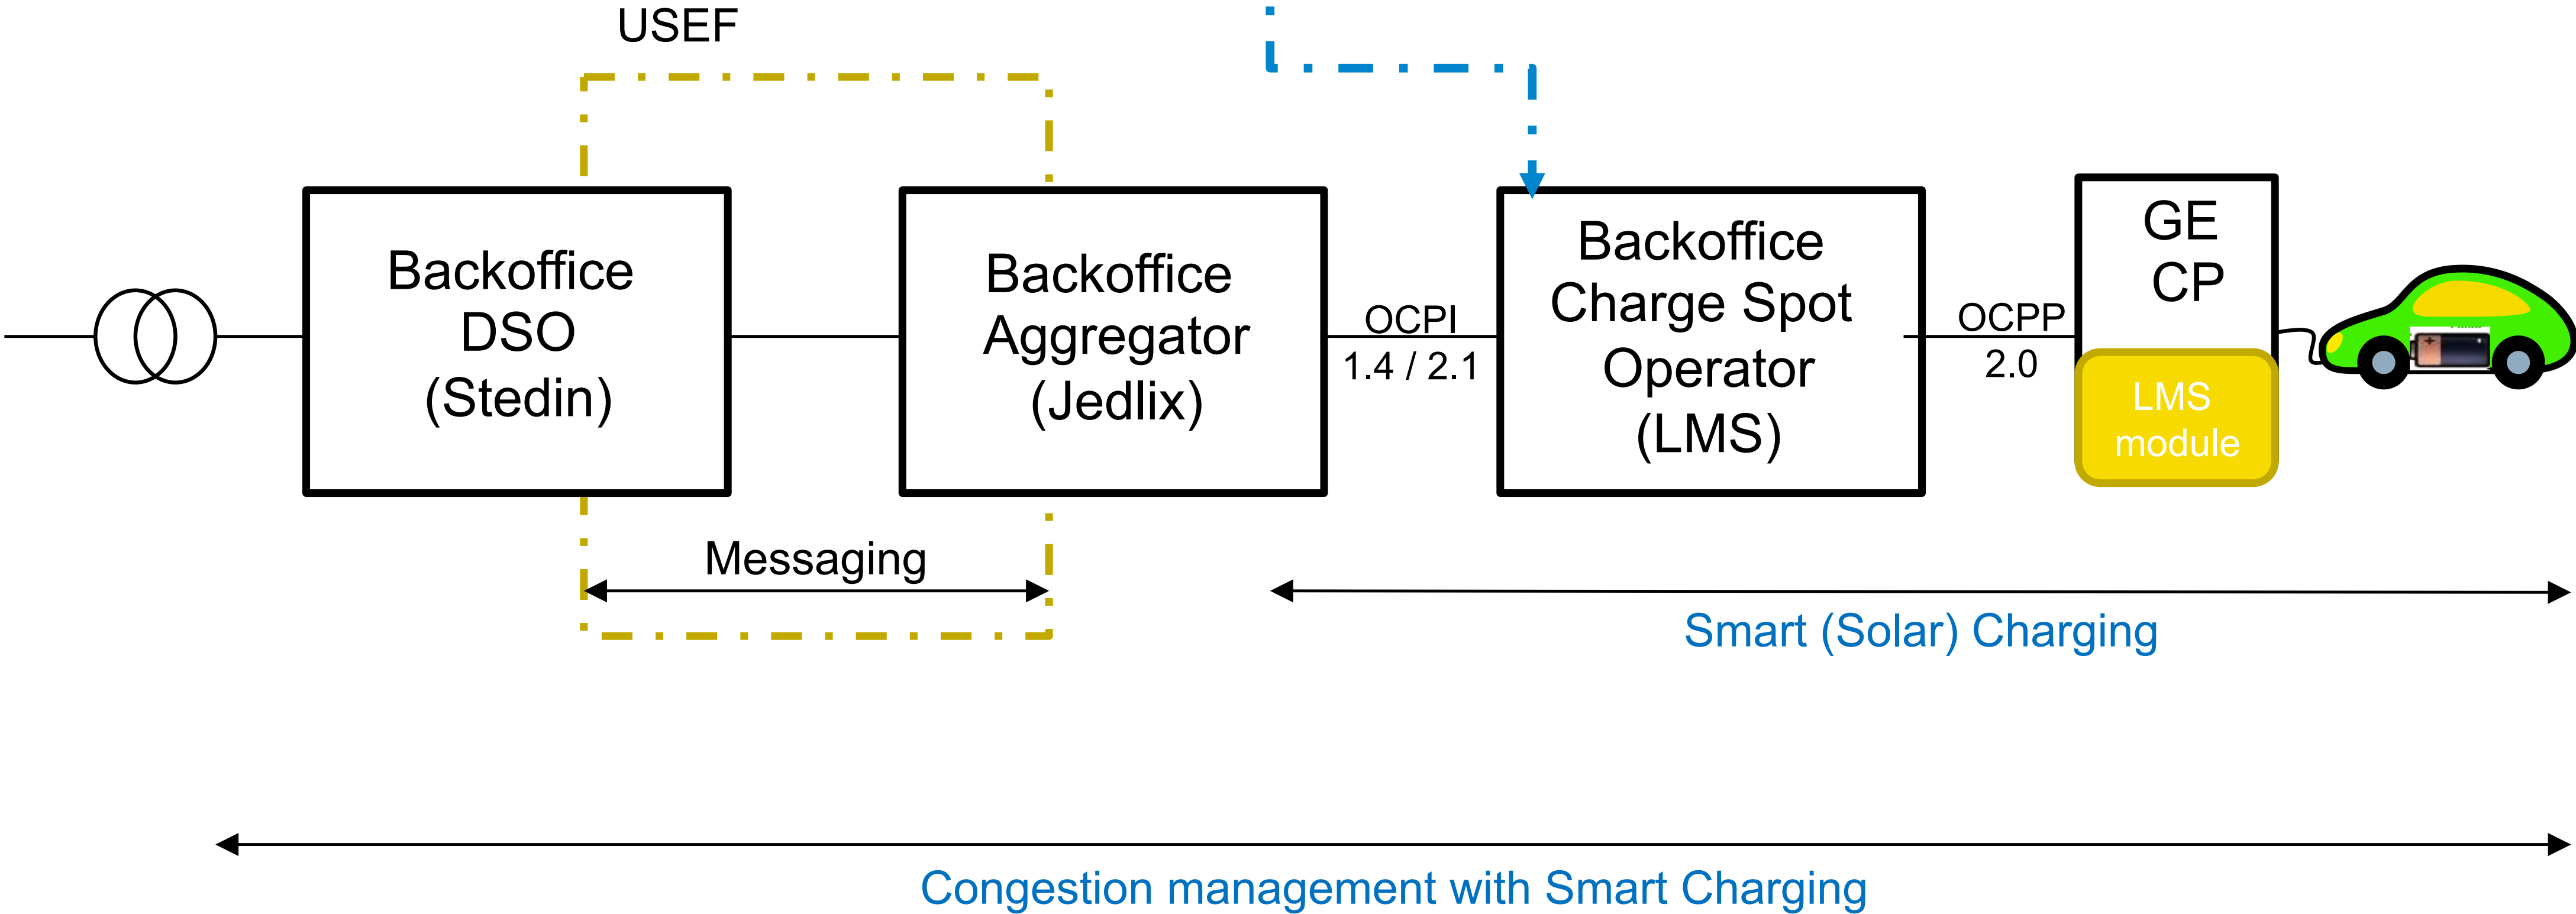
USEF

Backoffice DSO (Stedin)

Backoffice Aggregator (Jedlix)

OCPI 1.4 / 2.1

Backoffice Charge Spot Operator (LMS)

OCPP 2.0

GE CP

LMS module

Messaging

Smart (Solar) Charging

Congestion management with Smart Charging